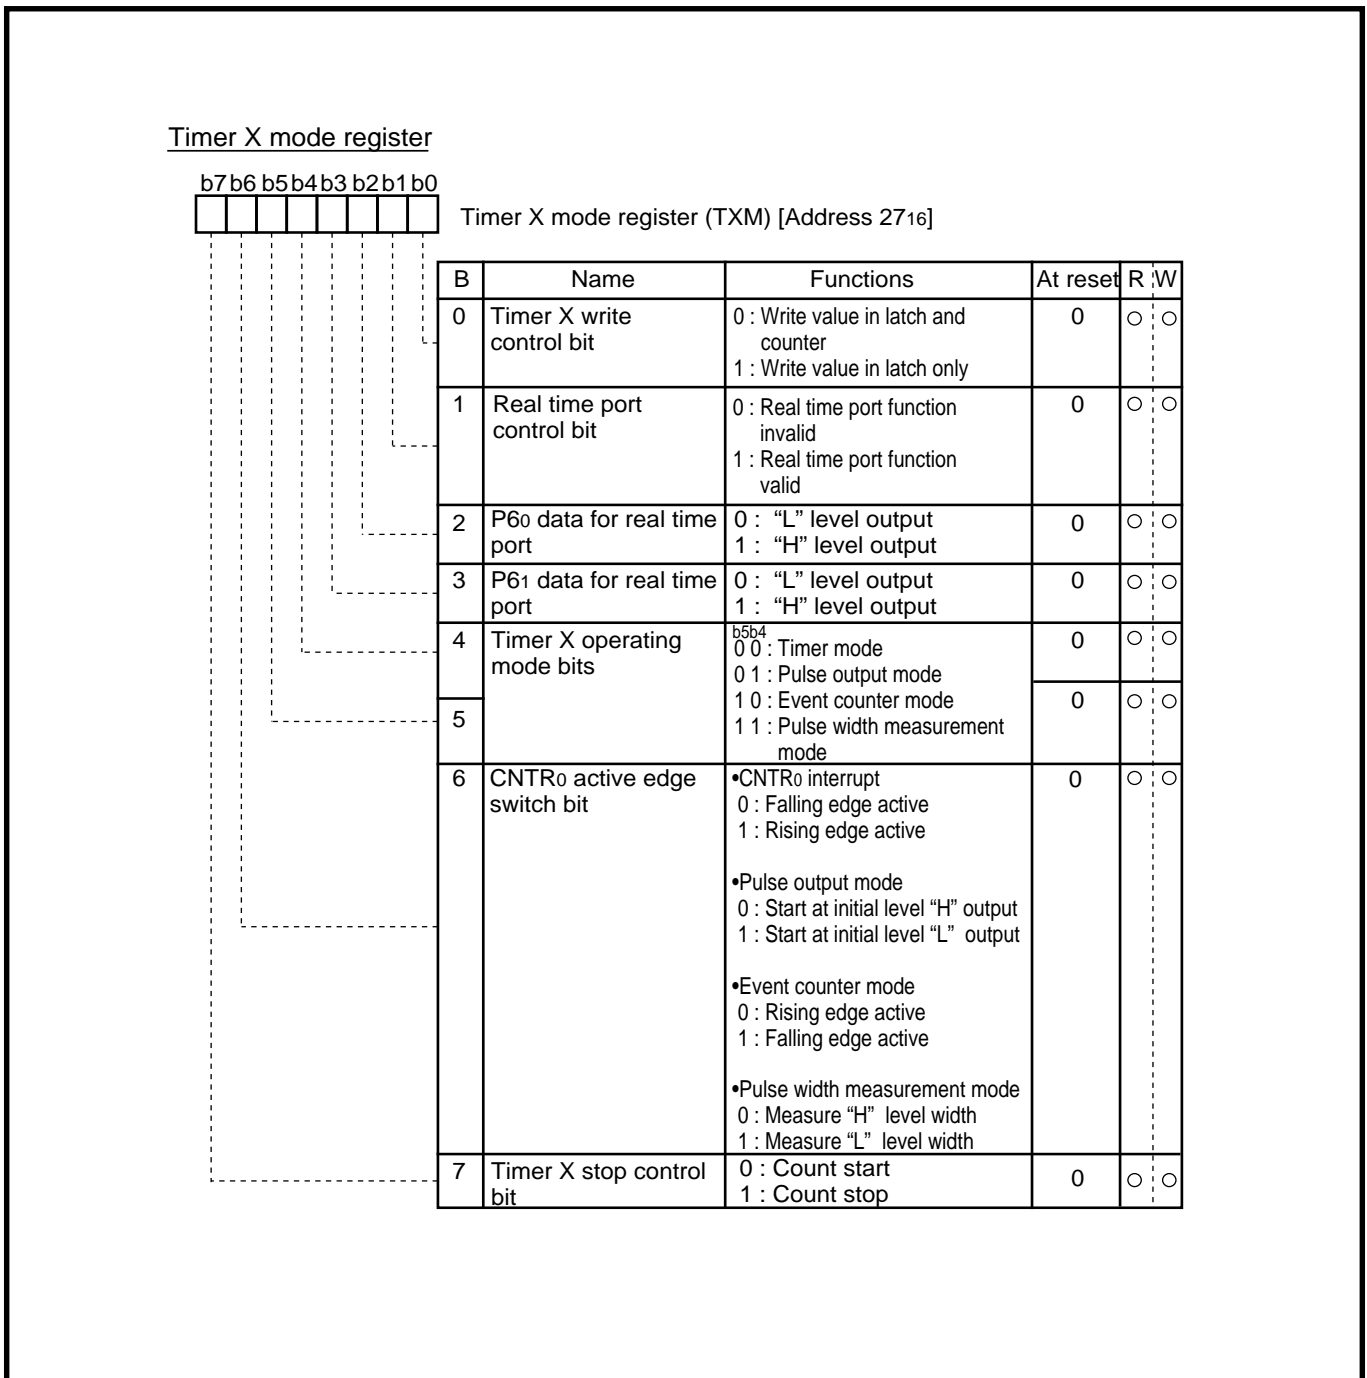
Timer X mode register

b7 b6 b5 b4 b3 b2 b1 b0

Timer X mode register (TXM) [Address $27_{16}$]

| B | Name | Functions | At reset | R | W |
|---|---|---|---|---|---|
| 0 | Timer X write control bit | 0 : Write value in latch and counter<br>1 : Write value in latch only | 0 | ○ | ○ |
| 1 | Real time port control bit | 0 : Real time port function invalid<br>1 : Real time port function valid | 0 | ○ | ○ |
| 2 | P6$_0$ data for real time port | 0 : "L" level output<br>1 : "H" level output | 0 | ○ | ○ |
| 3 | P6$_1$ data for real time port | 0 : "L" level output<br>1 : "H" level output | 0 | ○ | ○ |
| 4 | Timer X operating mode bits | b5b4<br>0 0 : Timer mode<br>0 1 : Pulse output mode<br>1 0 : Event counter mode<br>1 1 : Pulse width measurement mode | 0 | ○ | ○ |
| 5 | | | 0 | ○ | ○ |
| 6 | CNTR$_0$ active edge switch bit | •CNTR$_0$ interrupt<br>0 : Falling edge active<br>1 : Rising edge active<br>•Pulse output mode<br>0 : Start at initial level "H" output<br>1 : Start at initial level "L" output<br>•Event counter mode<br>0 : Rising edge active<br>1 : Falling edge active<br>•Pulse width measurement mode<br>0 : Measure "H" level width<br>1 : Measure "L" level width | 0 | ○ | ○ |
| 7 | Timer X stop control bit | 0 : Count start<br>1 : Count stop | 0 | ○ | ○ |